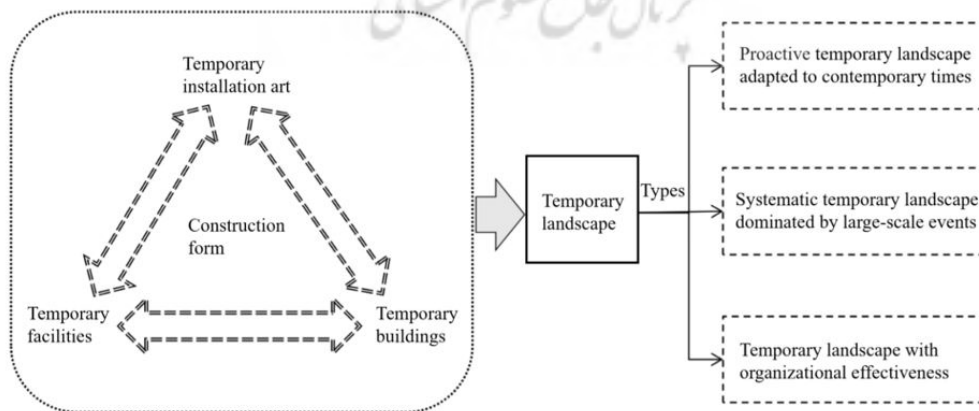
Temporary installation art

Construction form

Temporary facilities

Temporary buildings

Temporary landscape

Types

Proactive temporary landscape adapted to contemporary times

Systematic temporary landscape dominated by large-scale events

Temporary landscape with organizational effectiveness